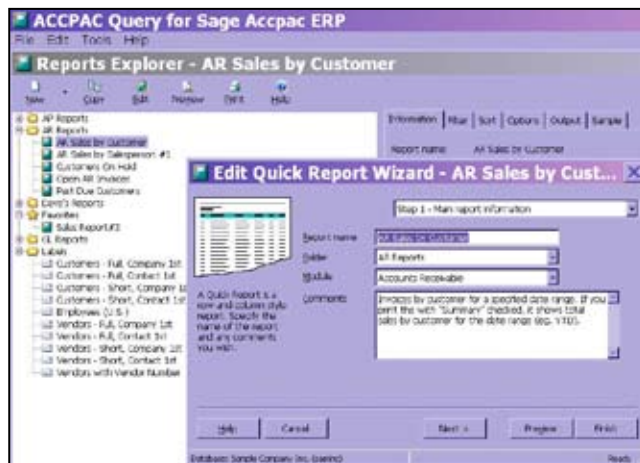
ACCPAC Query for Sage Accpac ERP

File Edit Tools Help

Reports Explorer - AR Sales by Customer

New Copy Edit Preview Print Help

AP Reports
AR Reports
AR Sales by Customer
AR Sales by Salesperson #1
Customers On Hold
Open AR Invoices
Past Due Customers
Dave's Reports
Favorites
Sales Report#3
GL Reports
Labels
Customers - Full, Company 1st
Customers - Full, Contact 1st
Customers - Short, Company 1st
Customers - Short, Contact 1st
Employees (U.S.)
Vendors - Full, Company 1st
Vendors - Full, Contact 1st
Vendors - Short, Company 1st
Vendors - Short, Contact 1st
Vendors with Vendor Number

Information Filter Sort Options Output Sample

Report name AR Sales by Customer

Edit Quick Report Wizard - AR Sales by Cust...

Step 1 - Main report information

Report name AR Sales by Customer

Folder AR Reports

Module Accounts Receivable

Comments Invoices by customer for a specified date range. If you print the with "Summary" checked, it shows total sales by customer for the date range (eg. YTD).

A Quick Report is a row and column style report. Specify the name of the report and any comments you wish.

Help Cancel Next > Preview Finish

Database: Sample Company Inc. (saminc) Ready